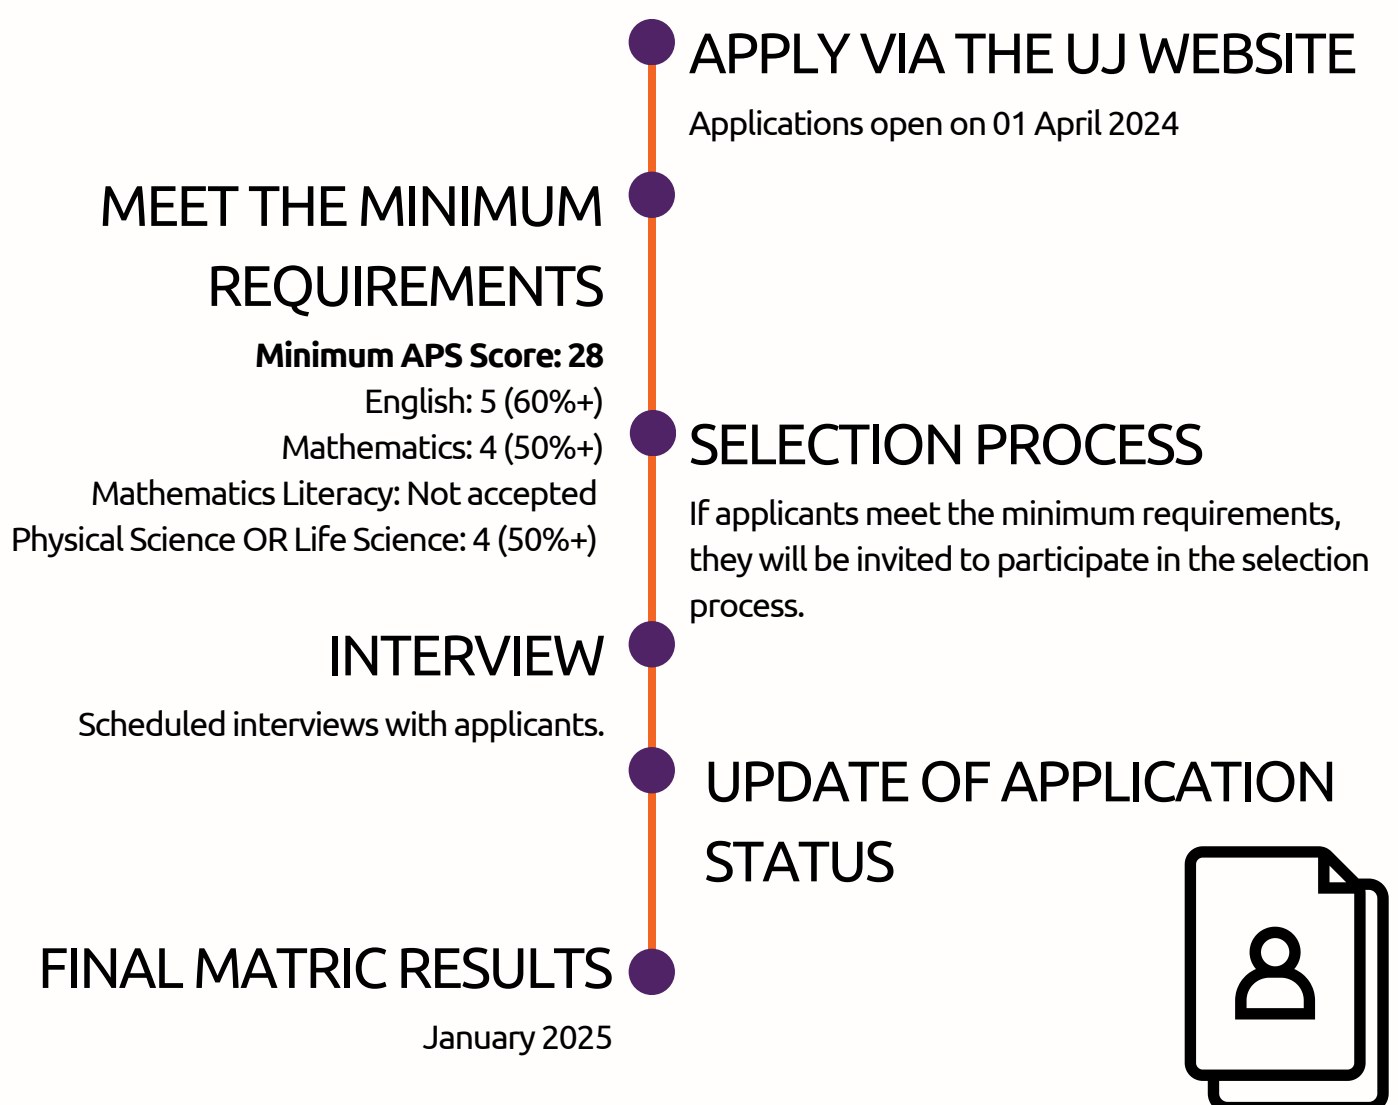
APPLY VIA THE UJ WEBSITE

Applications open on 01 April 2024

MEET THE MINIMUM REQUIREMENTS

**Minimum APS Score: 28**
English: 5 (60%+)
Mathematics: 4 (50%+)
Mathematics Literacy: Not accepted
Physical Science OR Life Science: 4 (50%+)

SELECTION PROCESS

If applicants meet the minimum requirements, they will be invited to participate in the selection process.

INTERVIEW

Scheduled interviews with applicants.

UPDATE OF APPLICATION STATUS

FINAL MATRIC RESULTS

January 2025